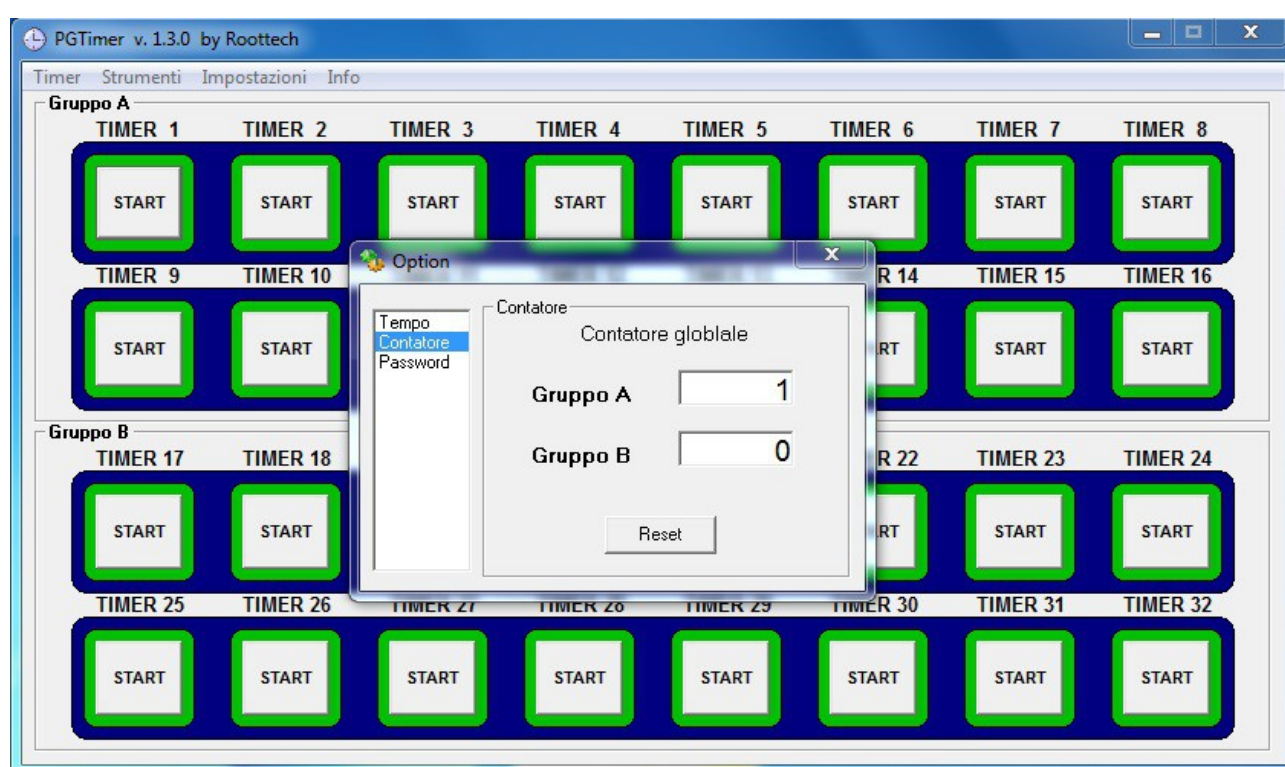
PGTimer v. 1.3.0 by Roottech

Timer Strumenti Impostazioni Info

Gruppo A

TIMER 1 TIMER 2 TIMER 3 TIMER 4 TIMER 5 TIMER 6 TIMER 7 TIMER 8

START START START START START START START START

TIMER 9 TIMER 10 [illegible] 14 TIMER 15 TIMER 16

START START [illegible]RT START START

Gruppo B

TIMER 17 TIMER 18 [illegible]R 22 TIMER 23 TIMER 24

START START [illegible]RT START START

TIMER 25 TIMER 26 TIMER 27 TIMER 28 TIMER 29 TIMER 30 TIMER 31 TIMER 32

START START START START START START START START

Option

Tempo
Contatore
Password

Contatore

Contatore globlale

Gruppo A 1

Gruppo B 0

Reset